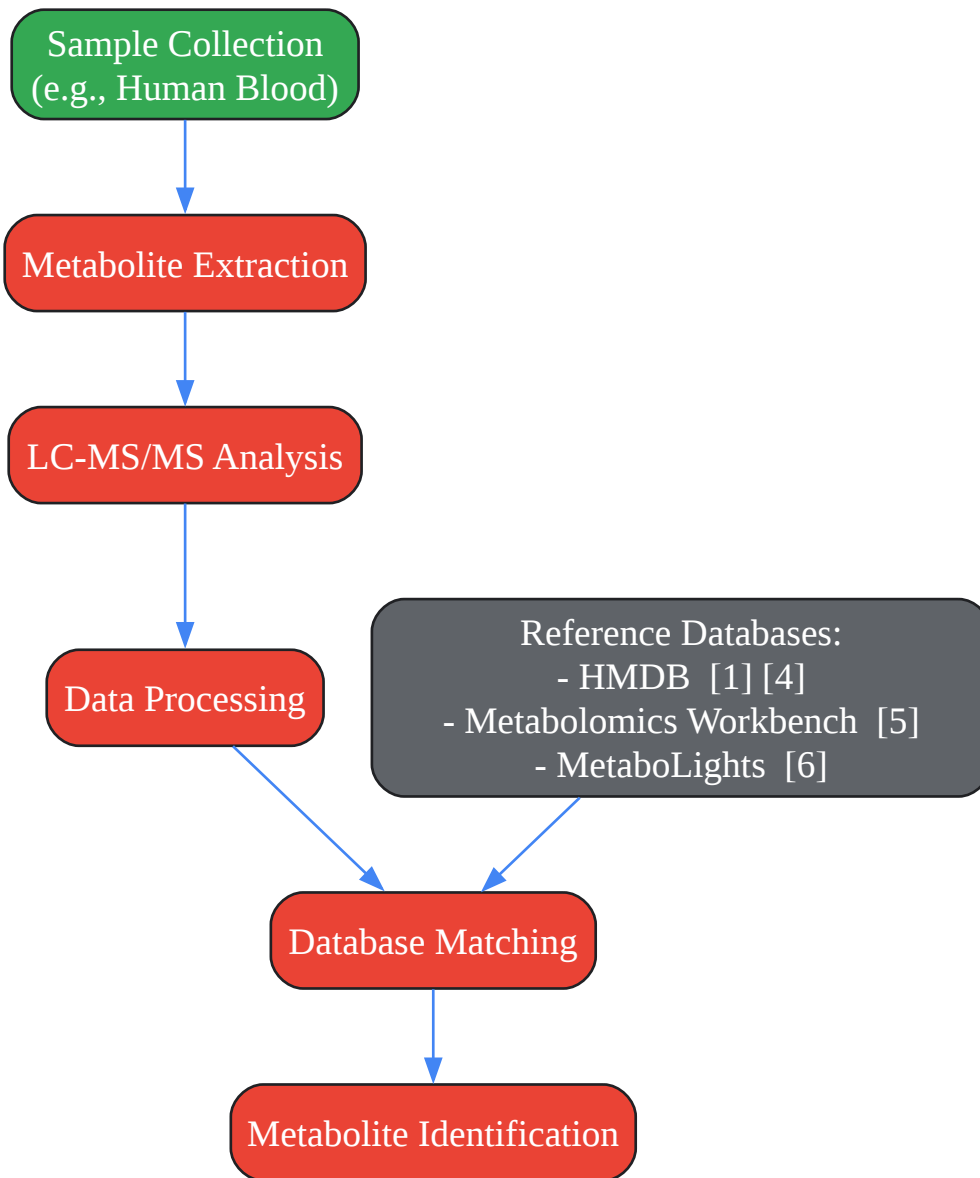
Sample Collection
(e.g., Human Blood)

Metabolite Extraction

LC-MS/MS Analysis

Data Processing

Reference Databases:
- HMDB [1] [4]
- Metabolomics Workbench [5]
- MetaboLights [6]

Database Matching

Metabolite Identification